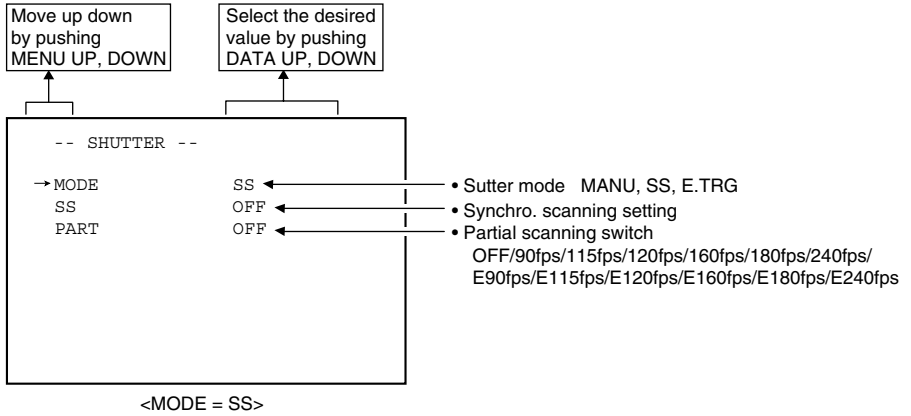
Move up down by pushing MENU UP, DOWN

Select the desired value by pushing DATA UP, DOWN

-- SHUTTER --

→MODE SS
SS OFF
PART OFF

• Sutter mode MANU, SS, E.TRG
• Synchro. scanning setting
• Partial scanning switch
OFF/90fps/115fps/120fps/160fps/180fps/240fps/
E90fps/E115fps/E120fps/E160fps/E180fps/E240fps

<MODE = SS>